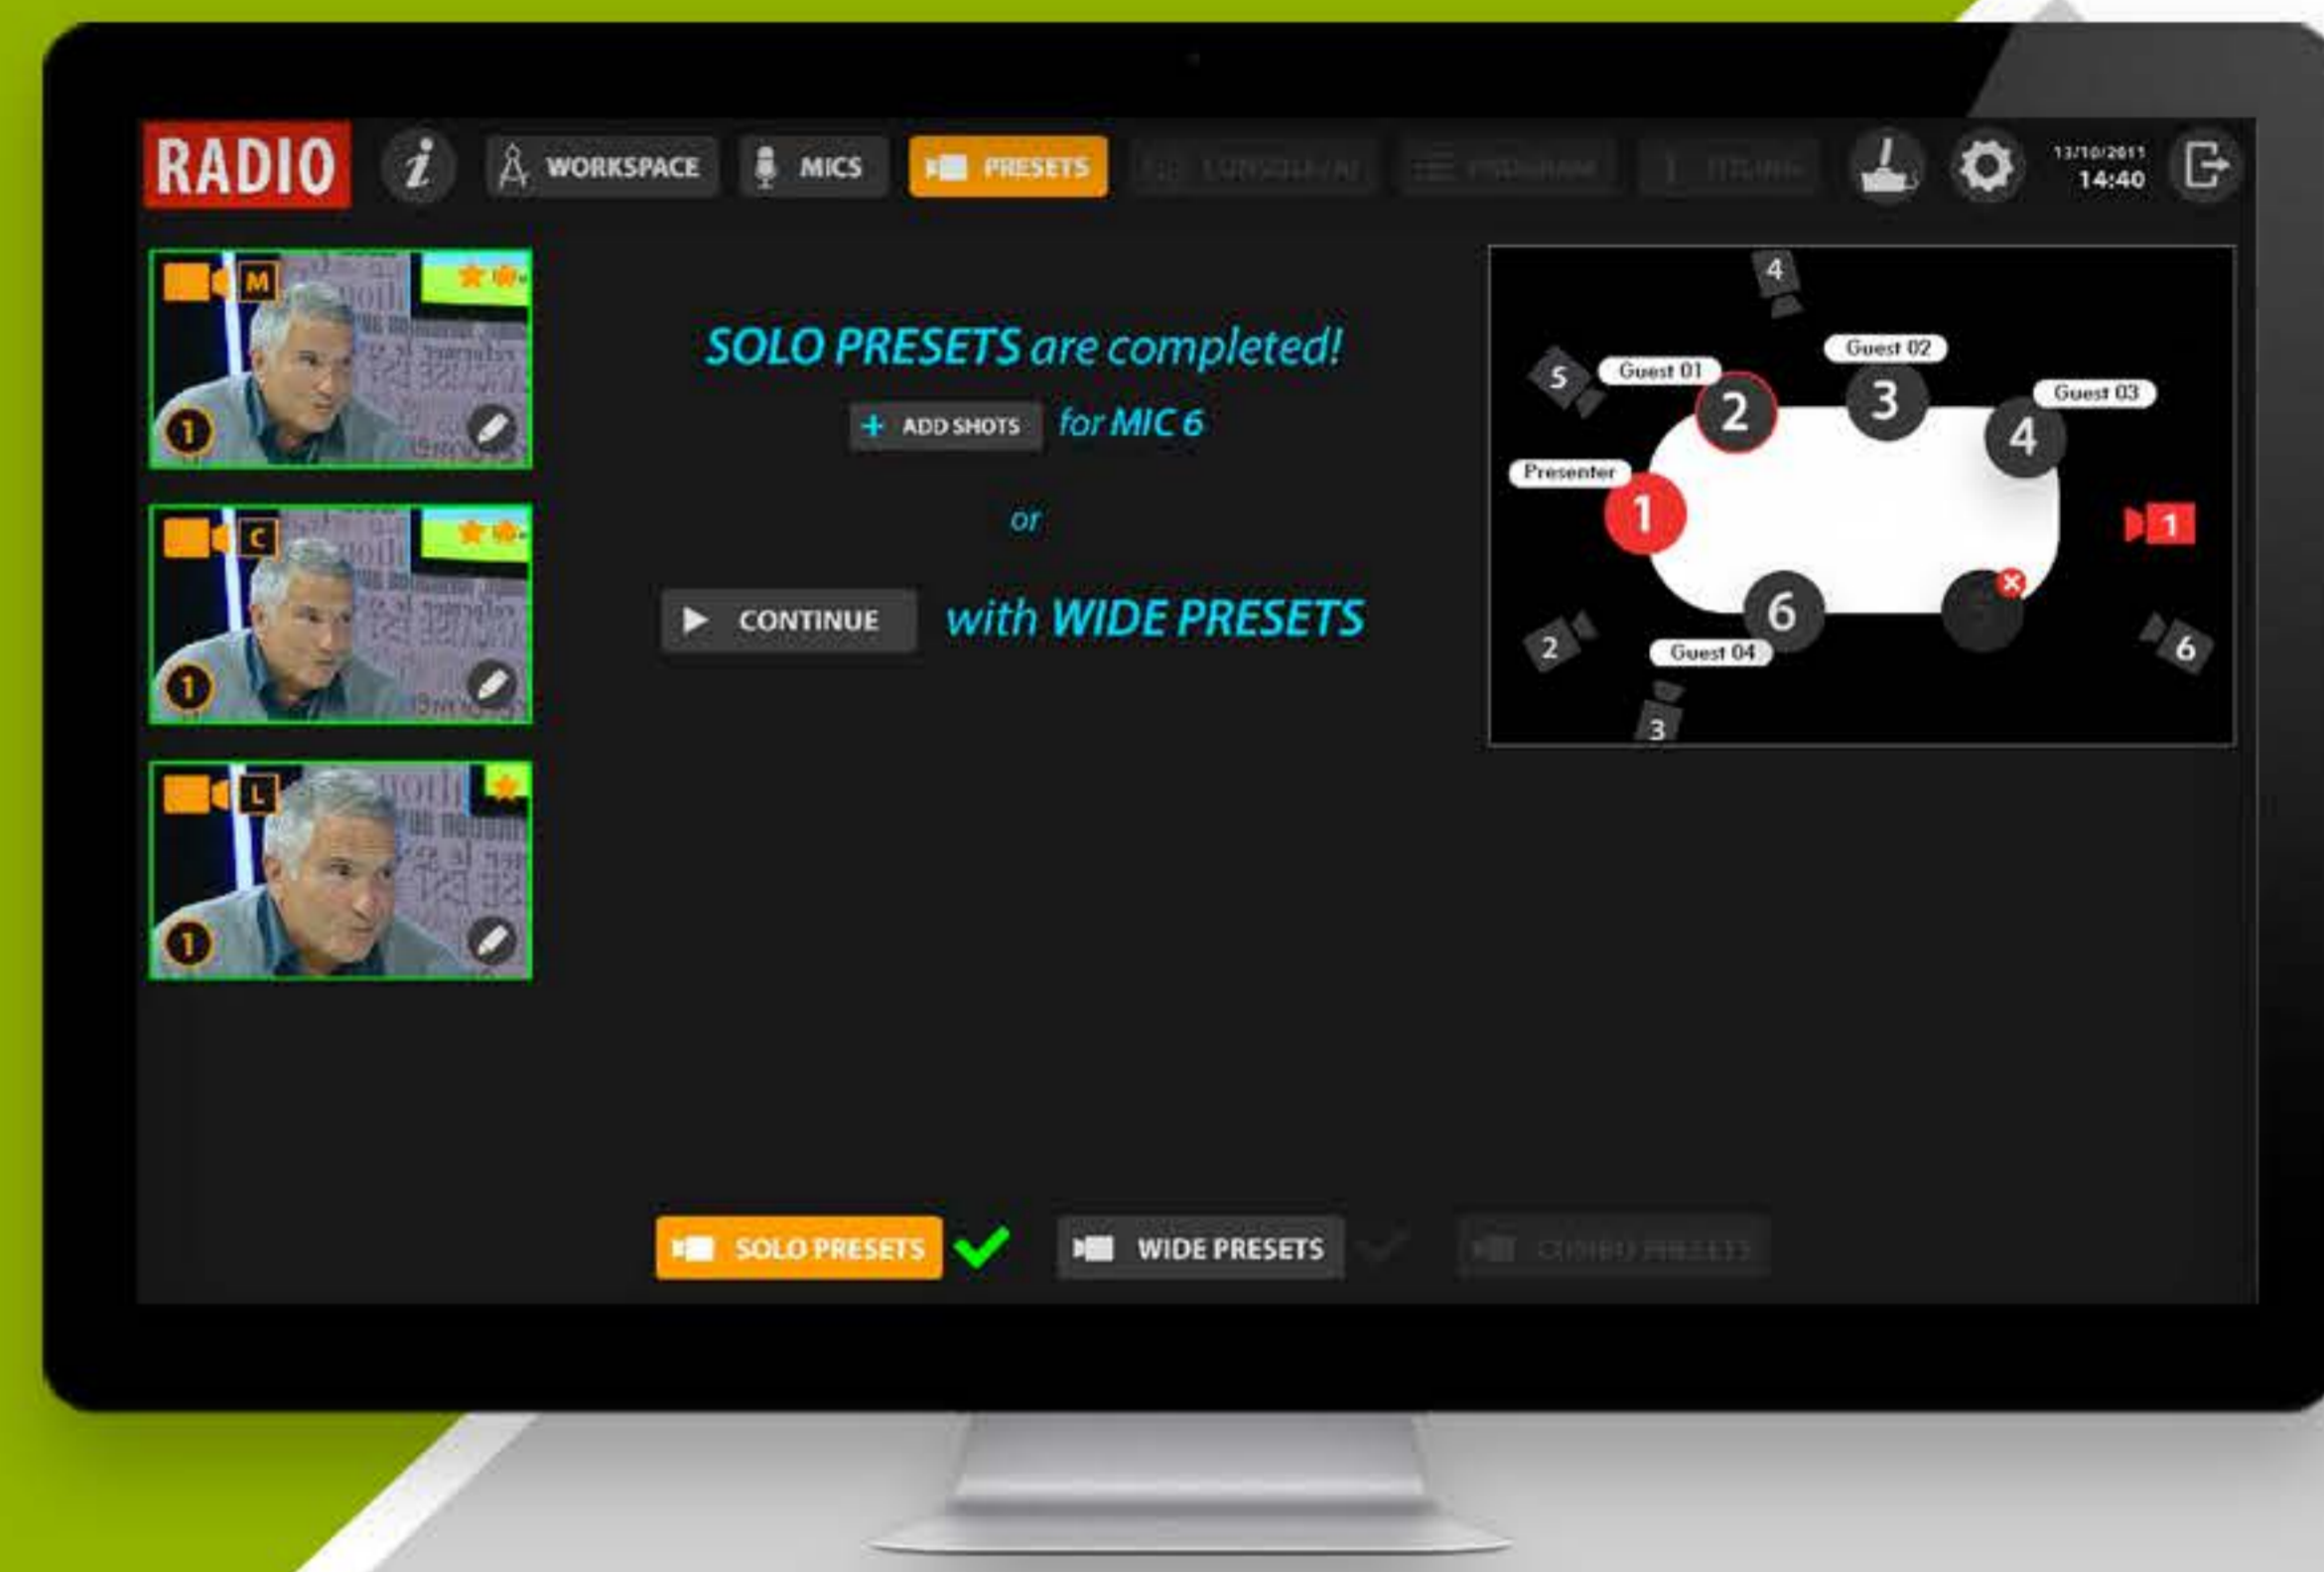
RADIO
WORKSPACE
MICS
PRESETS
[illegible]
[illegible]
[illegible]
13/10/2011
14:40

M
1
C
1
L
1

SOLO PRESETS are completed!
+ ADD SHOTS for MIC 6
or
CONTINUE with WIDE PRESETS

4
5
Guest 01
Guest 02
3
Guest 03
2
4
Presenter
1
1
6
2
Guest 04
6
3

SOLO PRESETS
WIDE PRESETS
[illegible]